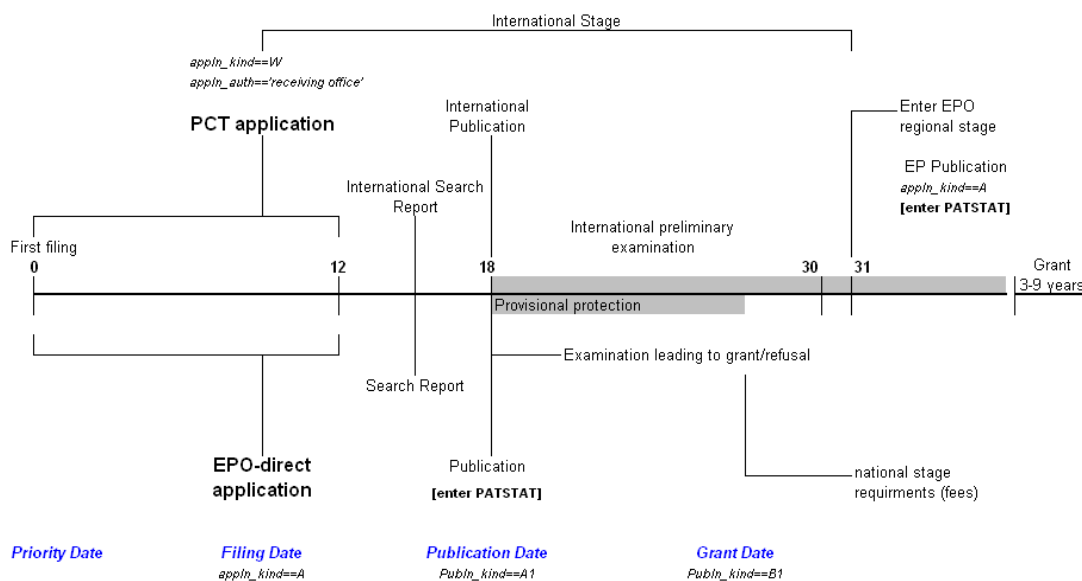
International Stage

appln_kind==W
appln_auth=='receiving office'

PCT application

International Publication

Enter EPO regional stage

EP Publication
appln_kind==A
[enter PATSTAT]

International Search Report

International preliminary examination

First filing

0

12

18

30

31

Grant
3-9 years

Provisional protection

Examination leading to grant/refusal

Search Report

EPO-direct application

Publication
[enter PATSTAT]

national stage requirments (fees)

Priority Date

Filing Date
appln_kind==A

Publication Date
Publn_kind==A1

Grant Date
Publn_kind==B1